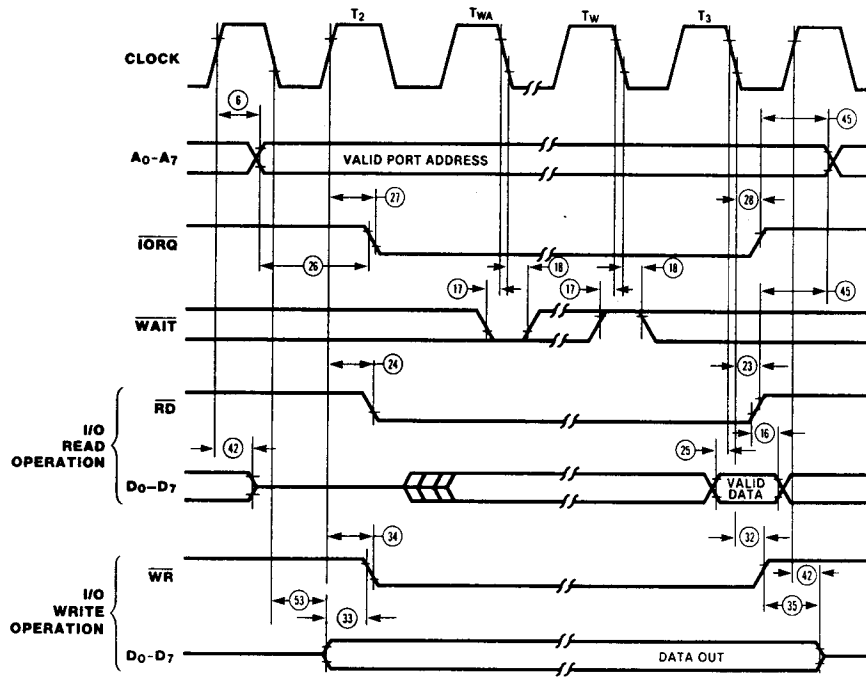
$T_2$

$T_{WA}$

$T_W$

$T_3$

CLOCK

6

45

$A_0$-$A_7$

VALID PORT ADDRESS

27

28

$\overline{IORQ}$

26

17

18

17

18

45

$\overline{WAIT}$

24

23

$\overline{RD}$

I/O READ OPERATION

42

25

16

$D_0$-$D_7$

VALID DATA

34

32

$\overline{WR}$

42

I/O WRITE OPERATION

53

33

35

$D_0$-$D_7$

DATA OUT